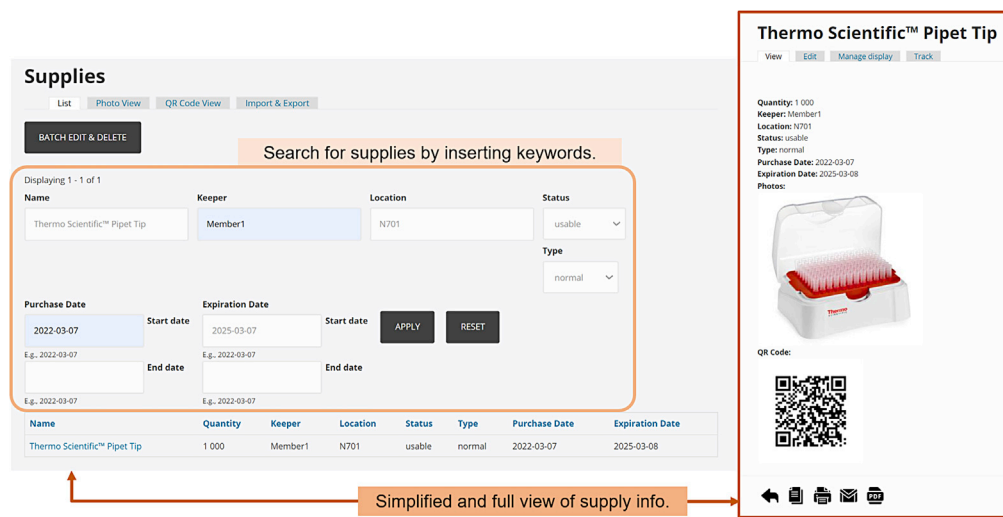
Supplies

List | Photo View | QR Code View | Import & Export

BATCH EDIT & DELETE

Search for supplies by inserting keywords.

Displaying 1 - 1 of 1

Name
Thermo Scientific™ Pipet Tip

Keeper
Member1

Location
N701

Status
usable

Type
normal

Purchase Date
2022-03-07
Start date
E.g., 2022-03-07

End date
E.g., 2022-03-07

Expiration Date
2025-03-07
Start date
E.g., 2022-03-07

End date
E.g., 2022-03-07

APPLY

RESET

| Name | Quantity | Keeper | Location | Status | Type | Purchase Date | Expiration Date |
|---|---|---|---|---|---|---|---|
| Thermo Scientific™ Pipet Tip | 1 000 | Member1 | N701 | usable | normal | 2022-03-07 | 2025-03-08 |

Simplified and full view of supply info.

Thermo Scientific™ Pipet Tip

View | Edit | Manage display | Track

Quantity: 1 000
Keeper: Member1
Location: N701
Status: usable
Type: normal
Purchase Date: 2022-03-07
Expiration Date: 2025-03-08
Photos:

Thermo

QR Code:

PDF